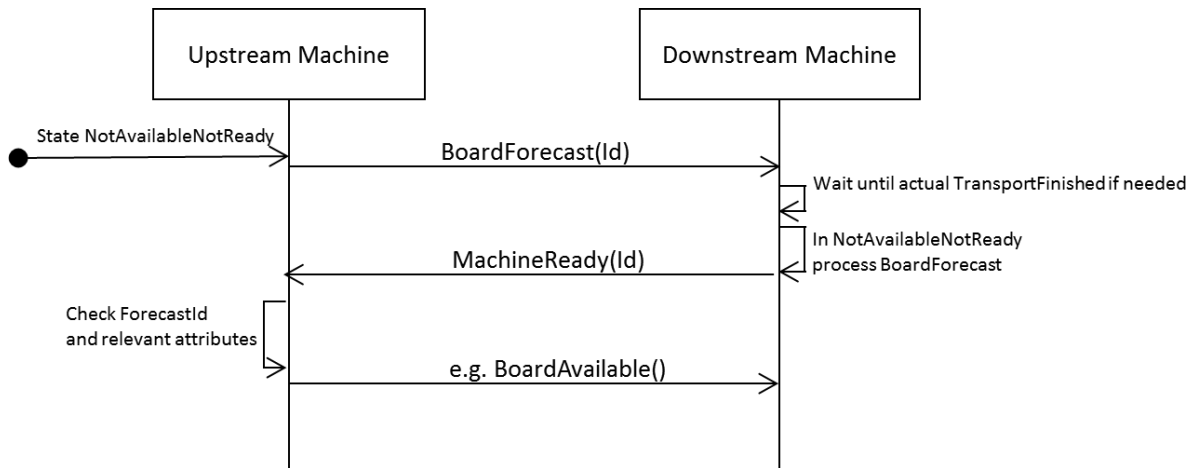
Upstream Machine

Downstream Machine

State NotAvailableNotReady

BoardForecast(Id)

Wait until actual TransportFinished if needed

In NotAvailableNotReady process BoardForecast

MachineReady(Id)

Check ForecastId and relevant attributes

e.g. BoardAvailable()